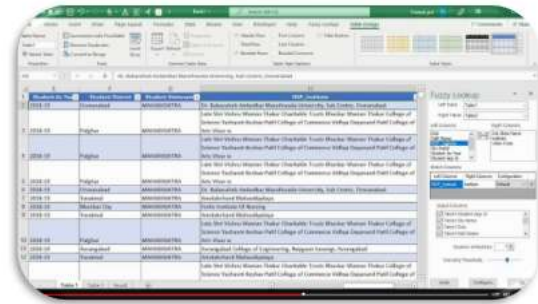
Fuzzy Lookup

| | Students Ac Yr | Student District | Student Statename | INST_Institute |
|---|---|---|---|---|
| 2 | 2018-19 | Osmanabad | MAHARASHTRA | Dr. Babasaheb Ambedkar Marathwada University, Sub Centre, Osmanabad |
| 3 | 2018-19 | Palghar | MAHARASHTRA | Late Shri Vishnu Waman Thakur Charitable Trusts Bhaskar Waman Thakur College of Science Yashvant Keshav Patil College of Commerce Vidhya Dayanand Patil College of Arts Virar-W |
| 4 | 2018-19 | Palghar | MAHARASHTRA | Late Shri Vishnu Waman Thakur Charitable Trusts Bhaskar Waman Thakur College of Science Yashvant Keshav Patil College of Commerce Vidhya Dayanand Patil College of Arts Virar-W |
| 5 | 2018-19 | Osmanabad | MAHARASHTRA | Dr. Babasaheb Ambedkar Marathwada University, Sub Centre, Osmanabad |
| 6 | 2018-19 | Yavatmal | MAHARASHTRA | Amolakchand Mahavidyalaya |
| 7 | 2018-19 | Mumbai City | MAHARASHTRA | Sophia Institute Of Nursing |
| 8 | 2018-19 | Yavatmal | MAHARASHTRA | Amolakchand Mahavidyalaya |
| 9 | 2018-19 | Palghar | MAHARASHTRA | Late Shri Vishnu Waman Thakur Charitable Trusts Bhaskar Waman Thakur College of Science Yashvant Keshav Patil College of Commerce Vidhya Dayanand Patil College of Arts Virar-W |
| 10 | 2018-19 | Aurangabad | MAHARASHTRA | Aurangabad College of Engineering, Naigaon Savangi, Aurangabad |
| 11 | 2018-19 | Palghar | MAHARASHTRA | Late Shri Vishnu Waman Thakur Charitable Trusts Bhaskar Waman Thakur College of Science Yashvant Keshav Patil College of Commerce Vidhya Dayanand Patil College of Arts Virar-W |

Left Table: Table1
Right Table: Table2